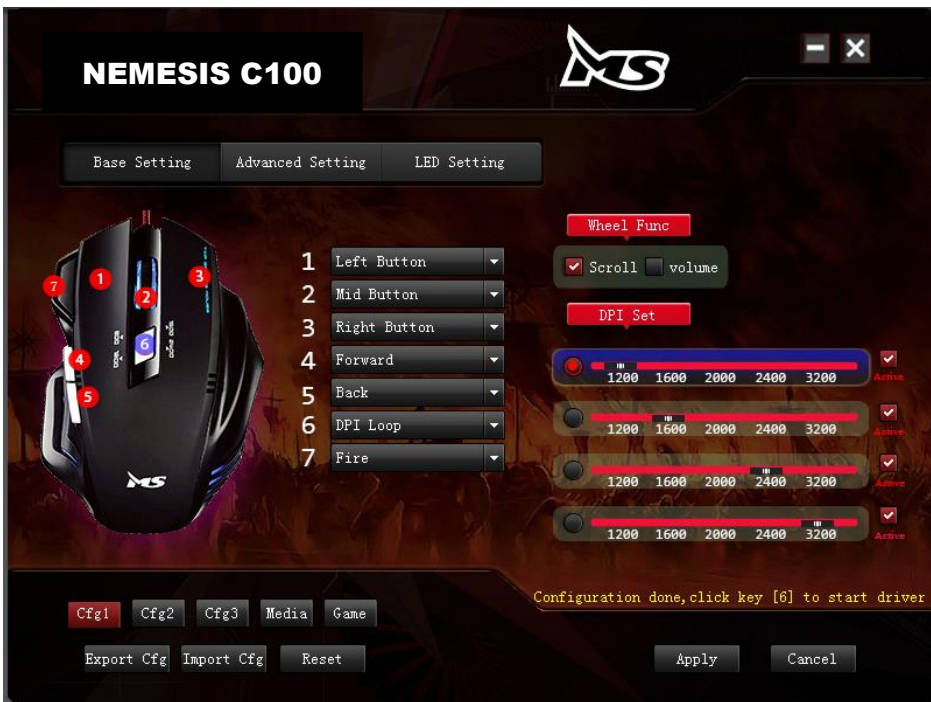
NEMESIS C100

MS

Base Setting
Advanced Setting
LED Setting

7
1
2
3
6
4
5
MS

1 Left Button
2 Mid Button
3 Right Button
4 Forward
5 Back
6 DPI Loop
7 Fire

Wheel Func
Scroll volume

DPI Set
1200 1600 2000 2400 3200
Active
1200 1600 2000 2400 3200
Active
1200 1600 2000 2400 3200
Active
1200 1600 2000 2400 3200
Active

Configuration done, click key [6] to start driver

Cfg1 Cfg2 Cfg3 Media Game

Export Cfg Import Cfg Reset

Apply Cancel